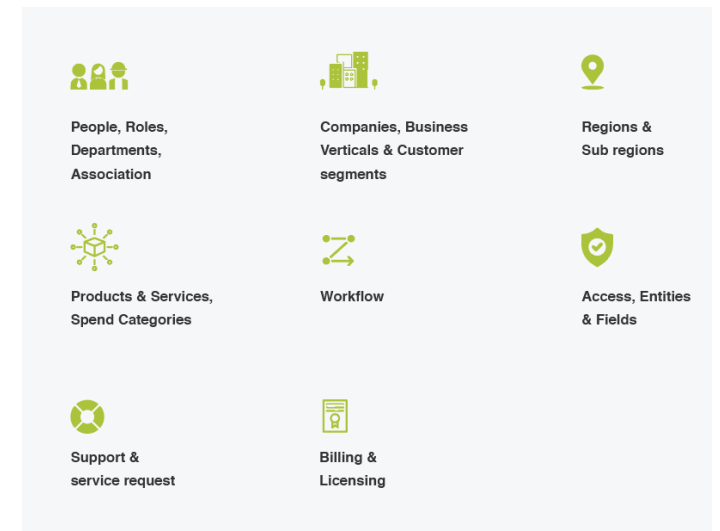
People, Roles, Departments, Association

Companies, Business Verticals & Customer segments

Regions & Sub regions

Products & Services, Spend Categories

Workflow

Access, Entities & Fields

Support & service request

Billing & Licensing